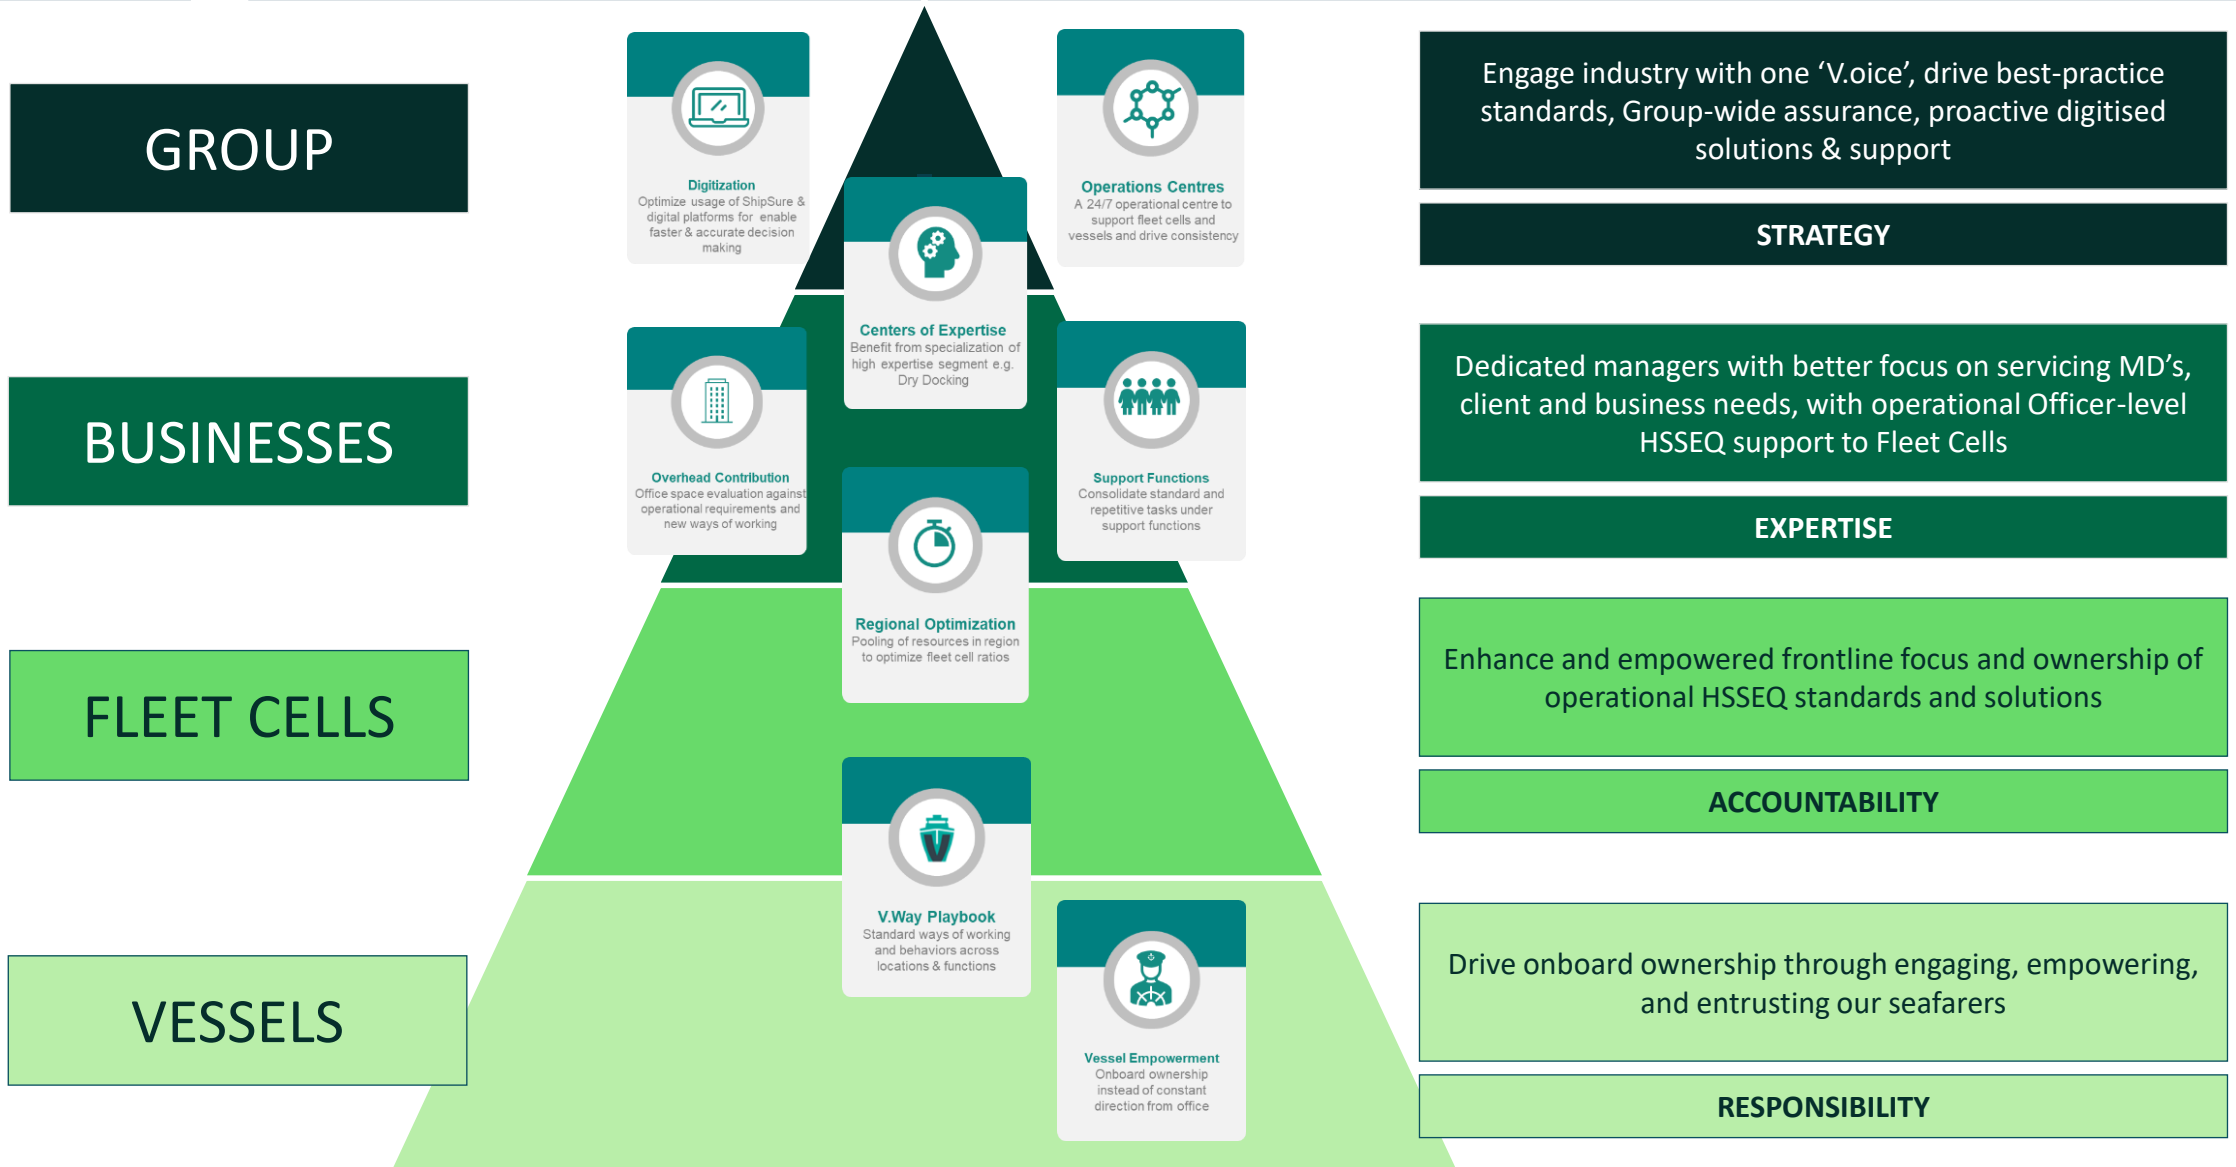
GROUP

BUSINESSES

FLEET CELLS

VESSELS

Digitization
Optimize usage of ShipSure & digital platforms for enable faster & accurate decision making

Operations Centres
A 24/7 operational centre to support fleet cells and vessels and drive consistency

Centers of Expertise
Benefit from specialization of high expertise segment e.g. Dry Docking

Overhead Contribution
Office space evaluation against operational requirements and new ways of working

Support Functions
Consolidate standard and repetitive tasks under support functions

Regional Optimization
Pooling of resources in region to optimize fleet cell ratios

V.Way Playbook
Standard ways of working and behaviors across locations & functions

Vessel Empowerment
Onboard ownership instead of constant direction from office

Engage industry with one 'V.oice', drive best-practice standards, Group-wide assurance, proactive digitised solutions & support

STRATEGY

Dedicated managers with better focus on servicing MD's, client and business needs, with operational Officer-level HSSEQ support to Fleet Cells

EXPERTISE

Enhance and empowered frontline focus and ownership of operational HSSEQ standards and solutions

ACCOUNTABILITY

Drive onboard ownership through engaging, empowering, and entrusting our seafarers

RESPONSIBILITY